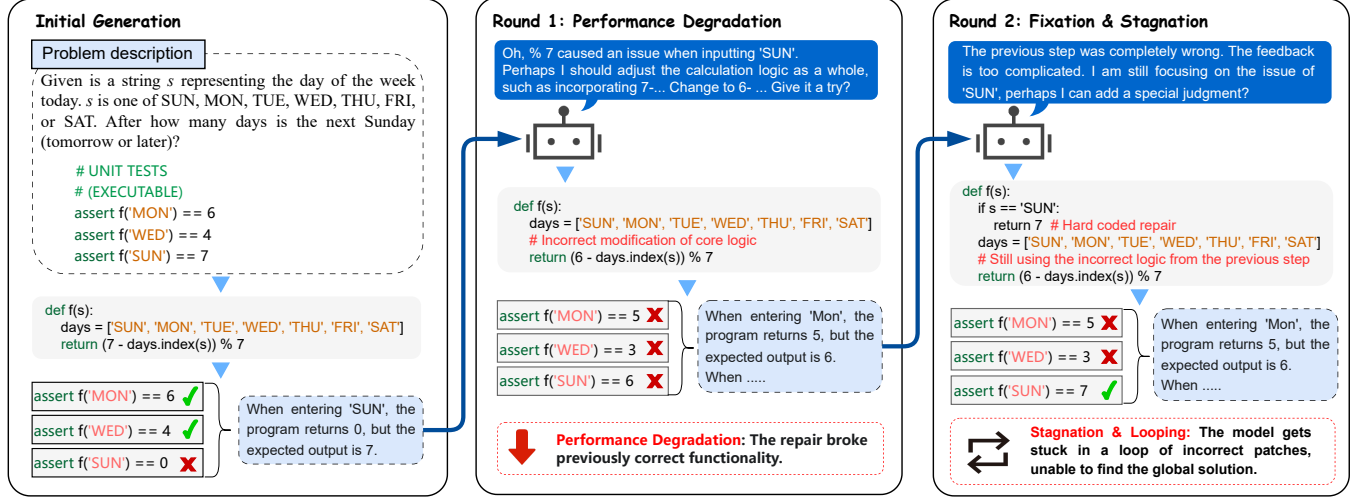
Initial Generation

Problem description

Given is a string $s$ representing the day of the week today. $s$ is one of SUN, MON, TUE, WED, THU, FRI, or SAT. After how many days is the next Sunday (tomorrow or later)?

# UNIT TESTS
# (EXECUTABLE)
assert f('MON') == 6
assert f('WED') == 4
assert f('SUN') == 7

def f(s):
    days = ['SUN', 'MON', 'TUE', 'WED', 'THU', 'FRI', 'SAT']
    return (7 - days.index(s)) % 7

assert f('MON') == 6
assert f('WED') == 4
assert f('SUN') == 0

When entering 'SUN', the program returns 0, but the expected output is 7.

Round 1: Performance Degradation

Oh, % 7 caused an issue when inputting 'SUN'. Perhaps I should adjust the calculation logic as a whole, such as incorporating 7-... Change to 6- ... Give it a try?

def f(s):
    days = ['SUN', 'MON', 'TUE', 'WED', 'THU', 'FRI', 'SAT']
    # Incorrect modification of core logic
    return (6 - days.index(s)) % 7

assert f('MON') == 5
assert f('WED') == 3
assert f('SUN') == 6

When entering 'Mon', the program returns 5, but the expected output is 6.
When .....

Performance Degradation: The repair broke previously correct functionality.

Round 2: Fixation & Stagnation

The previous step was completely wrong. The feedback is too complicated. I am still focusing on the issue of 'SUN', perhaps I can add a special judgment?

def f(s):
    if s == 'SUN':
        return 7  # Hard coded repair
    days = ['SUN', 'MON', 'TUE', 'WED', 'THU', 'FRI', 'SAT']
    # Still using the incorrect logic from the previous step
    return (6 - days.index(s)) % 7

assert f('MON') == 5
assert f('WED') == 3
assert f('SUN') == 7

When entering 'Mon', the program returns 5, but the expected output is 6.
When .....

Stagnation & Looping: The model gets stuck in a loop of incorrect patches, unable to find the global solution.